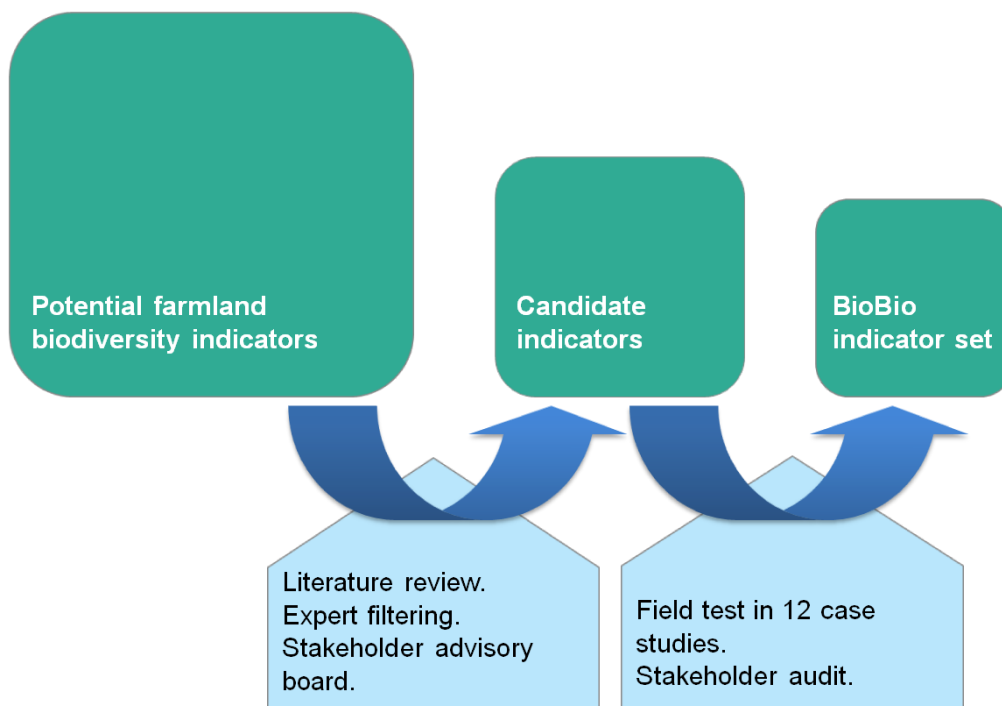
Potential farmland biodiversity indicators

Candidate indicators

BioBio indicator set

Literature review.
Expert filtering.
Stakeholder advisory board.

Field test in 12 case studies.
Stakeholder audit.